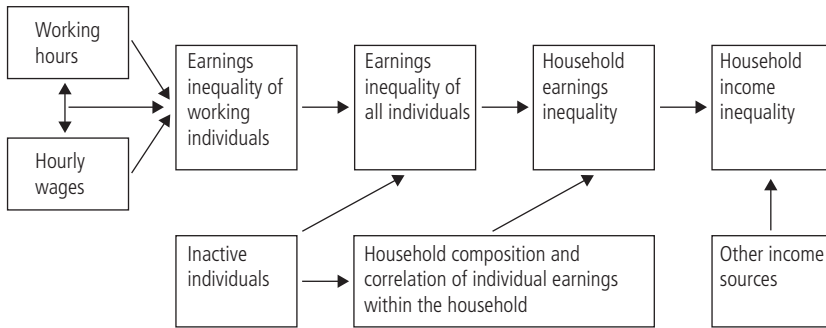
Working hours

Hourly wages

Earnings inequality of working individuals

Earnings inequality of all individuals

Household earnings inequality

Household income inequality

Inactive individuals

Household composition and correlation of individual earnings within the household

Other income sources